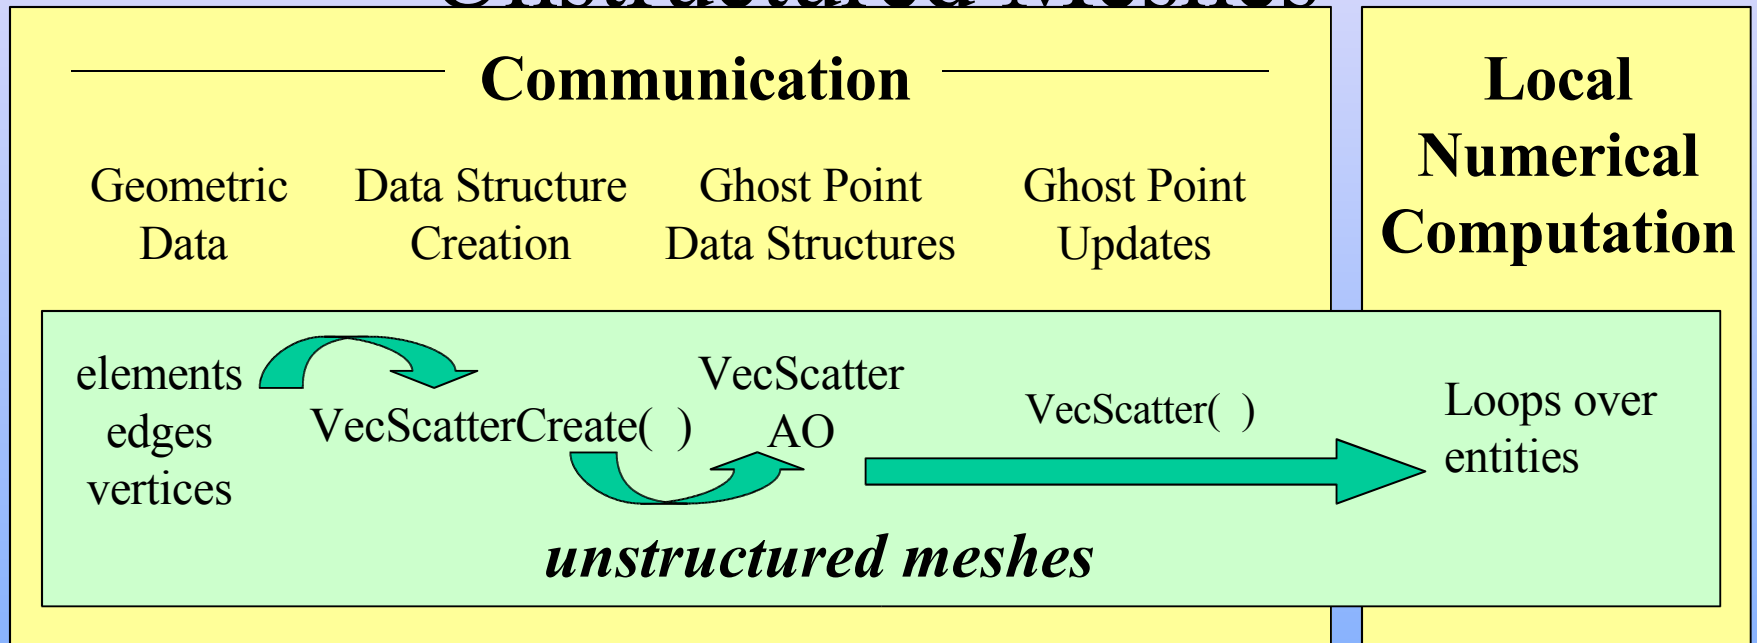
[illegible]

Communication

Geometric Data

Data Structure Creation

Ghost Point Data Structures

Ghost Point Updates

Local Numerical Computation

elements
edges
vertices

VecScatterCreate( )

VecScatter
AO

VecScatter( )

Loops over entities

unstructured meshes